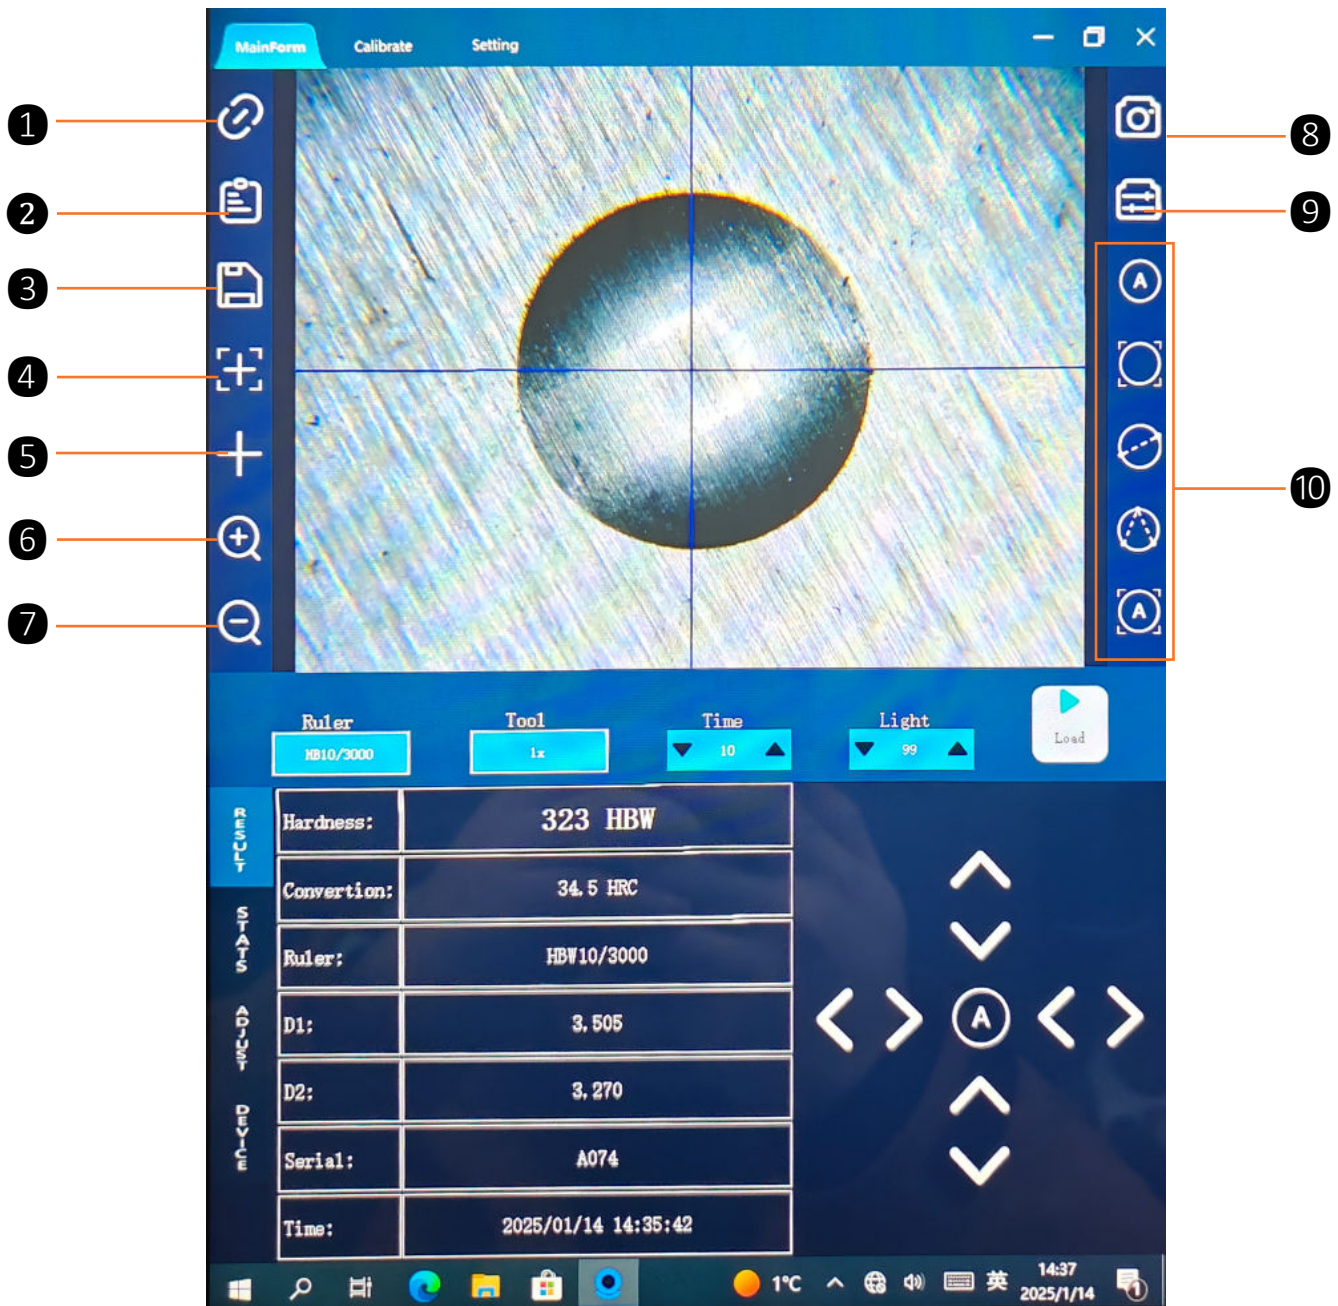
MainForm Calibrate Setting

1
2
3
4
5
6
7
8
9
10

Ruler
HB10/3000
Tool
1x
Time
10
Light
99
Load

RESULT
STATS
ADJUST
DEVICE

| Hardness: | 323 HBW |
|---|---|
| Convertion: | 34.5 HRC |
| Ruler: | HBW10/3000 |
| D1: | 3.505 |
| D2: | 3.270 |
| Serial: | A074 |
| Time: | 2025/01/14 14:35:42 |

A

1°C 英 14:37 2025/1/14